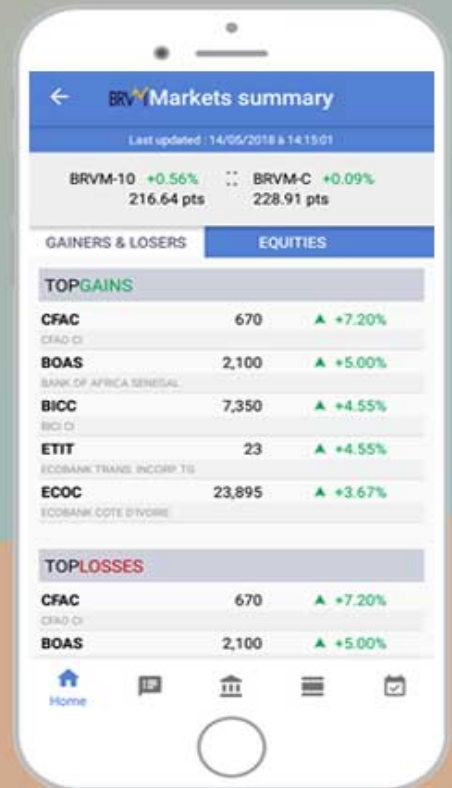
BRVM Markets summary

Last updated : 14/05/2018 à 14:15:01

BRVM-10 +0.56%
216.64 pts

BRVM-C +0.09%
228.91 pts

GAINERS & LOSERS

EQUITIES

TOPGAINS

| | | |
|---|---|---|
| CFAC | 670 | ▲ +7.20% |
| CFAO CI | | |
| BOAS | 2,100 | ▲ +5.00% |
| BANK OF AFRICA SENEGAL | | |
| BICC | 7,350 | ▲ +4.55% |
| BICI CI | | |
| ETIT | 23 | ▲ +4.55% |
| ECOBANK TRANS. INCORP. TG | | |
| ECOC | 23,895 | ▲ +3.67% |
| ECOBANK COTE D'IVOIRE | | |

TOPLOSSES

| | | |
|---|---|---|
| CFAC | 670 | ▲ +7.20% |
| CFAO CI | | |
| BOAS | 2,100 | ▲ +5.00% |

Home